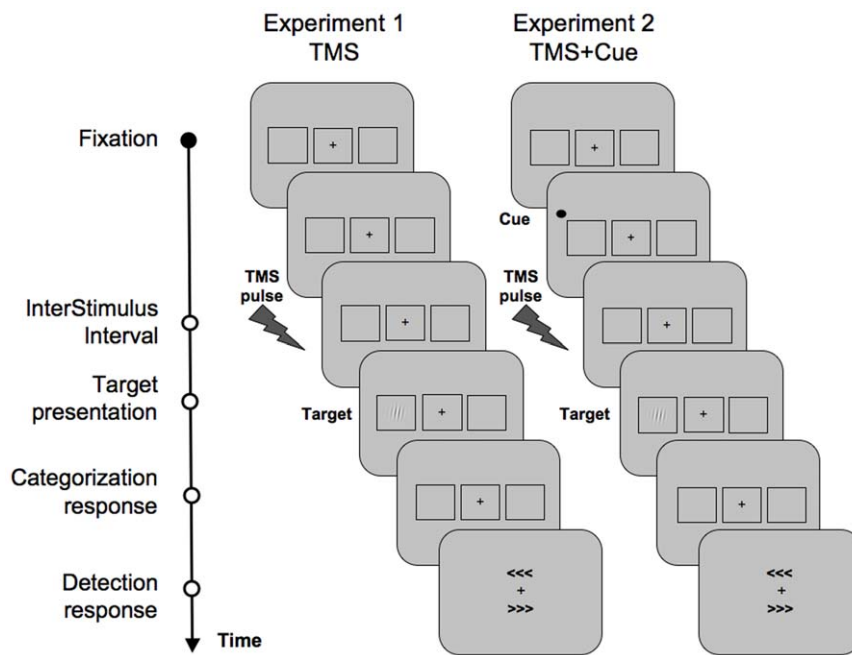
Experiment 1
TMS

Experiment 2
TMS+Cue

Fixation

InterStimulus Interval

Target presentation

Categorization response

Detection response

Time

+

+

TMS pulse

+

Target

+

+

<<<
+
>>>

+

Cue

+

TMS pulse

+

Target

+

+

<<<
+
>>>